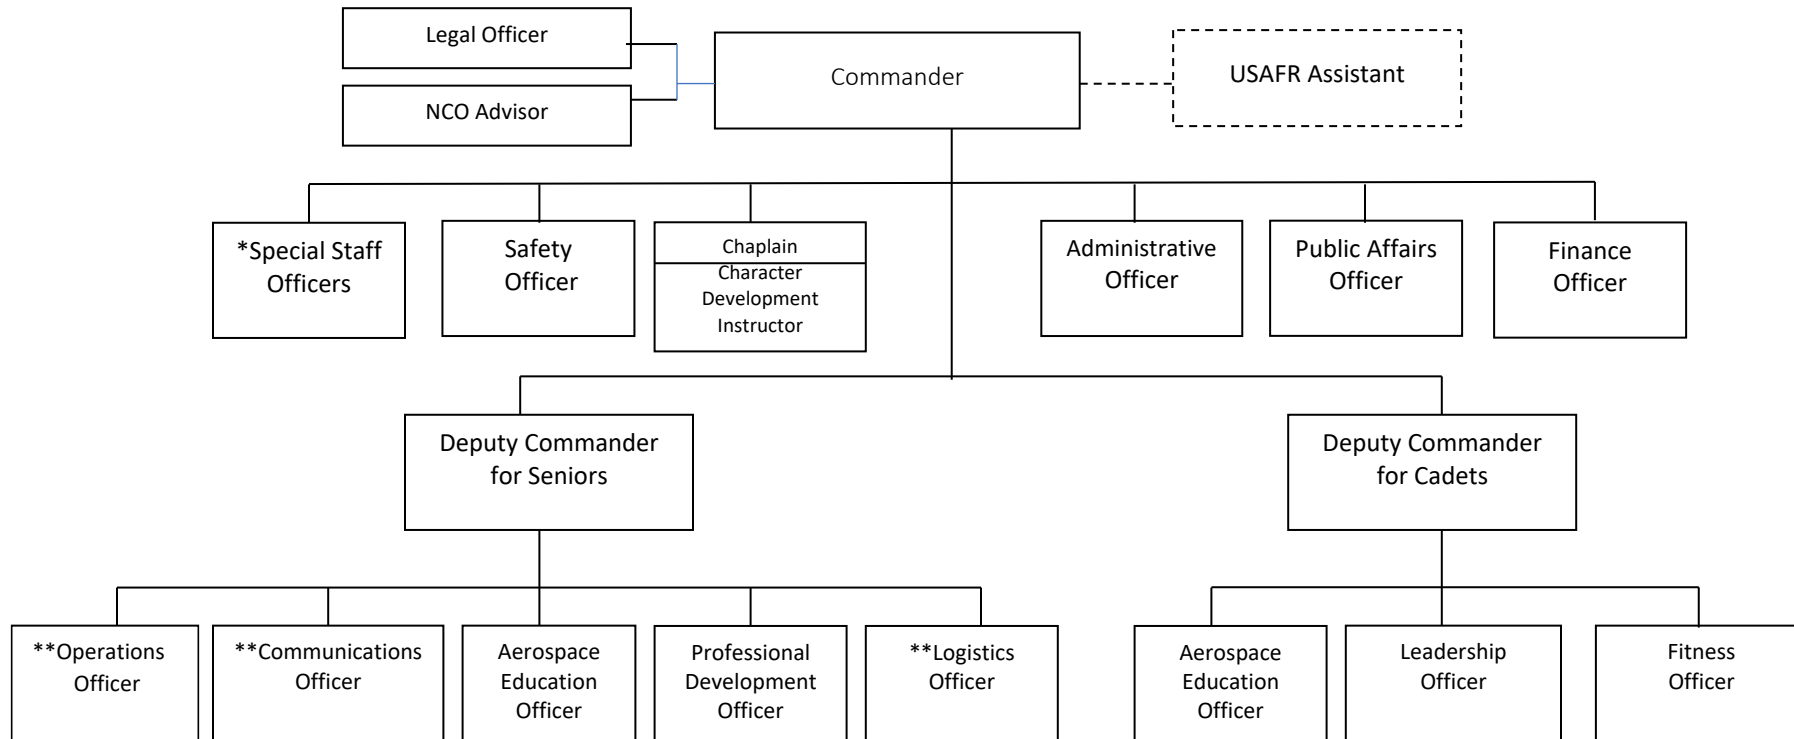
Legal Officer

NCO Advisor

Commander

USAFR Assistant

*Special Staff Officers

Safety Officer

Chaplain

Character Development Instructor

Administrative Officer

Public Affairs Officer

Finance Officer

Deputy Commander for Seniors

Deputy Commander for Cadets

**Operations Officer

**Communications Officer

Aerospace Education Officer

Professional Development Officer

**Logistics Officer

Aerospace Education Officer

Leadership Officer

Fitness Officer